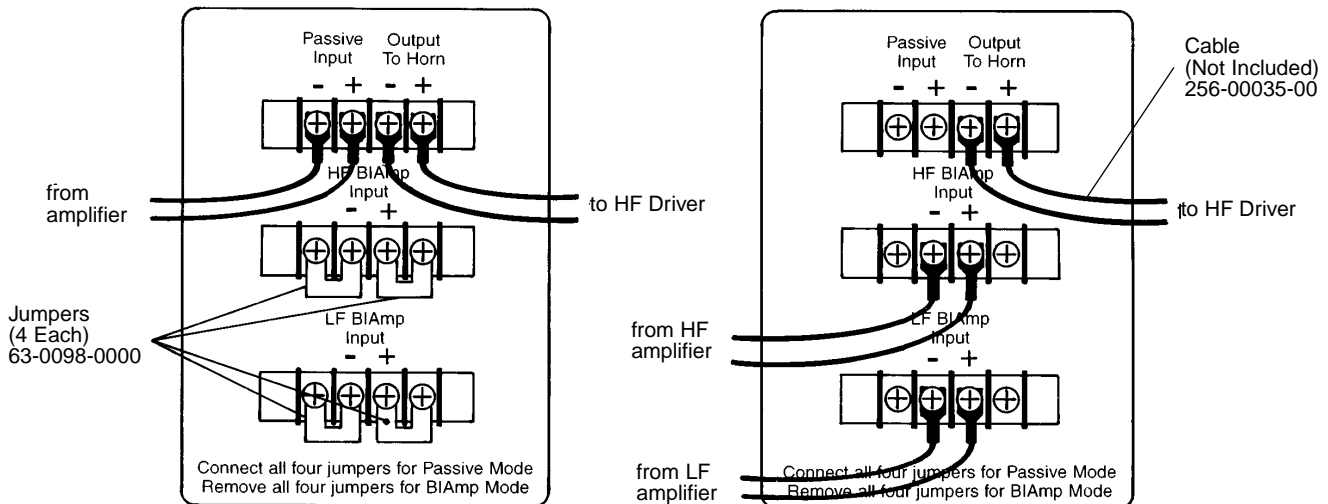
Passive Input

Output To Horn

- + - +

from amplifier

HF BIAmp Input

to HF Driver

- +

Jumpers (4 Each) 63-0098-0000

LF BIAmp Input

- +

Connect all four jumpers for Passive Mode
Remove all four jumpers for BIAmp Mode

Passive Input

Output To Horn

Cable (Not Included) 256-00035-00

- + - +

HF BIAmp Input

to HF Driver

- +

from HF amplifier

LF BIAmp Input

- +

from LF amplifier

Connect all four jumpers for Passive Mode
Remove all four jumpers for BIAmp Mode